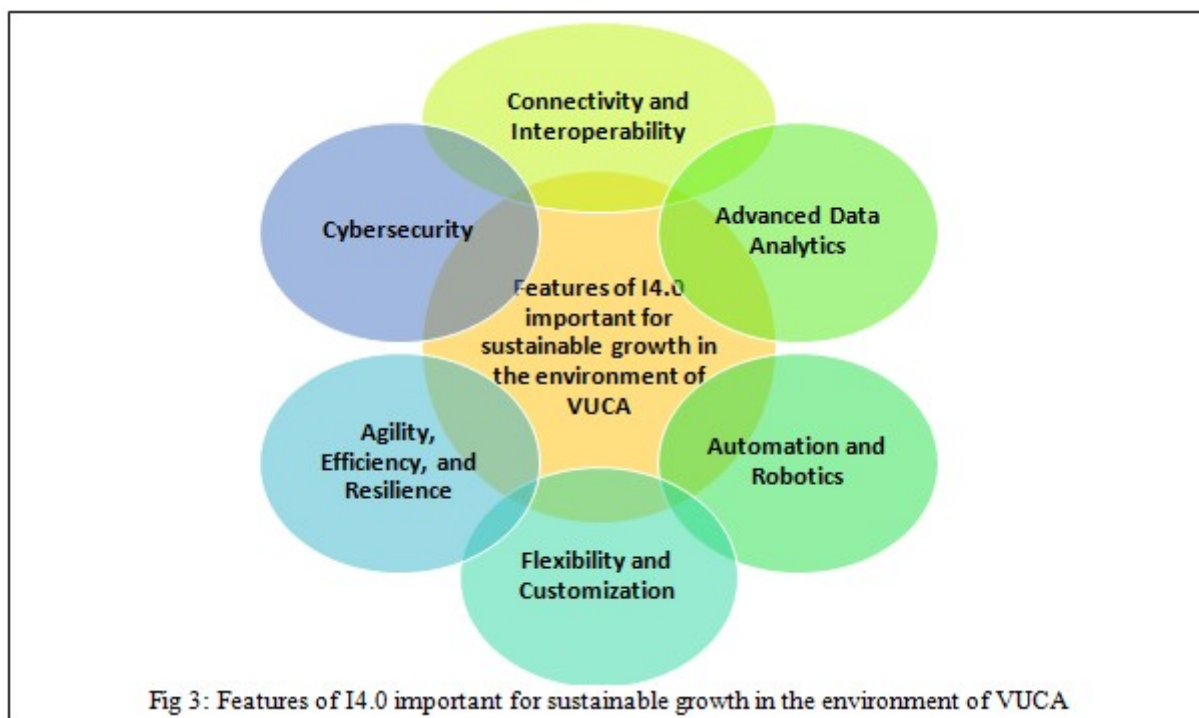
Connectivity and Interoperability

Cybersecurity

Advanced Data Analytics

Features of I4.0 important for sustainable growth in the environment of VUCA

Agility, Efficiency, and Resilience

Automation and Robotics

Flexibility and Customization

Fig 3: Features of I4.0 important for sustainable growth in the environment of VUCA